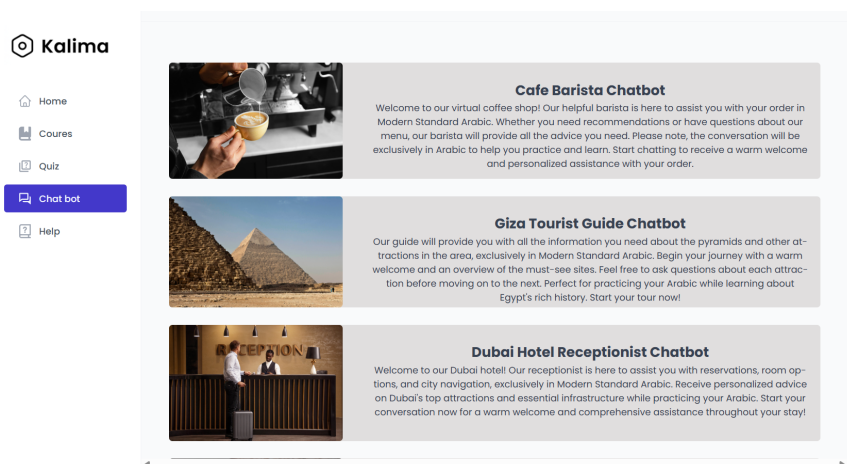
Kalima

Home

Coures

Quiz

Chat bot

Help

Cafe Barista Chatbot

Welcome to our virtual coffee shop! Our helpful barista is here to assist you with your order in Modern Standard Arabic. Whether you need recommendations or have questions about our menu, our barista will provide all the advice you need. Please note, the conversation will be exclusively in Arabic to help you practice and learn. Start chatting to receive a warm welcome and personalized assistance with your order.

Giza Tourist Guide Chatbot

Our guide will provide you with all the information you need about the pyramids and other attractions in the area, exclusively in Modern Standard Arabic. Begin your journey with a warm welcome and an overview of the must-see sites. Feel free to ask questions about each attraction before moving on to the next. Perfect for practicing your Arabic while learning about Egypt's rich history. Start your tour now!

RECEPTION

Dubai Hotel Receptionist Chatbot

Welcome to our Dubai hotel! Our receptionist is here to assist you with reservations, room options, and city navigation, exclusively in Modern Standard Arabic. Receive personalized advice on Dubai's top attractions and essential infrastructure while practicing your Arabic. Start your conversation now for a warm welcome and comprehensive assistance throughout your stay!